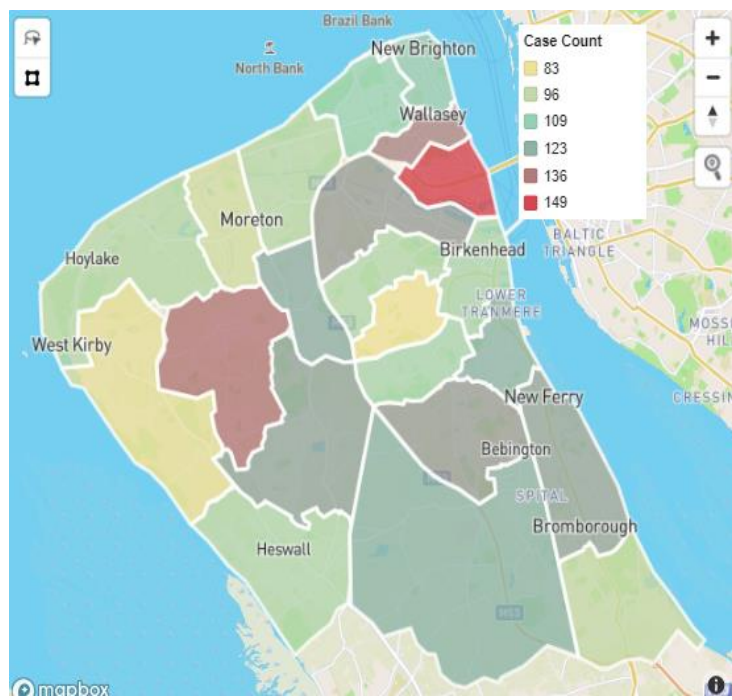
Brazil Bank
North Bank
New Brighton
Case Count
83
96
109
123
136
149
+
−
Wallasey
Moreton
Hoylake
Birkenhead
BALTIC TRIANGLE
LOWER TRANMERE
West Kirby
MOSS HIL
New Ferry
CRESSIN
Bebington
SPITAL
Bromborough
Heswall
mapbox